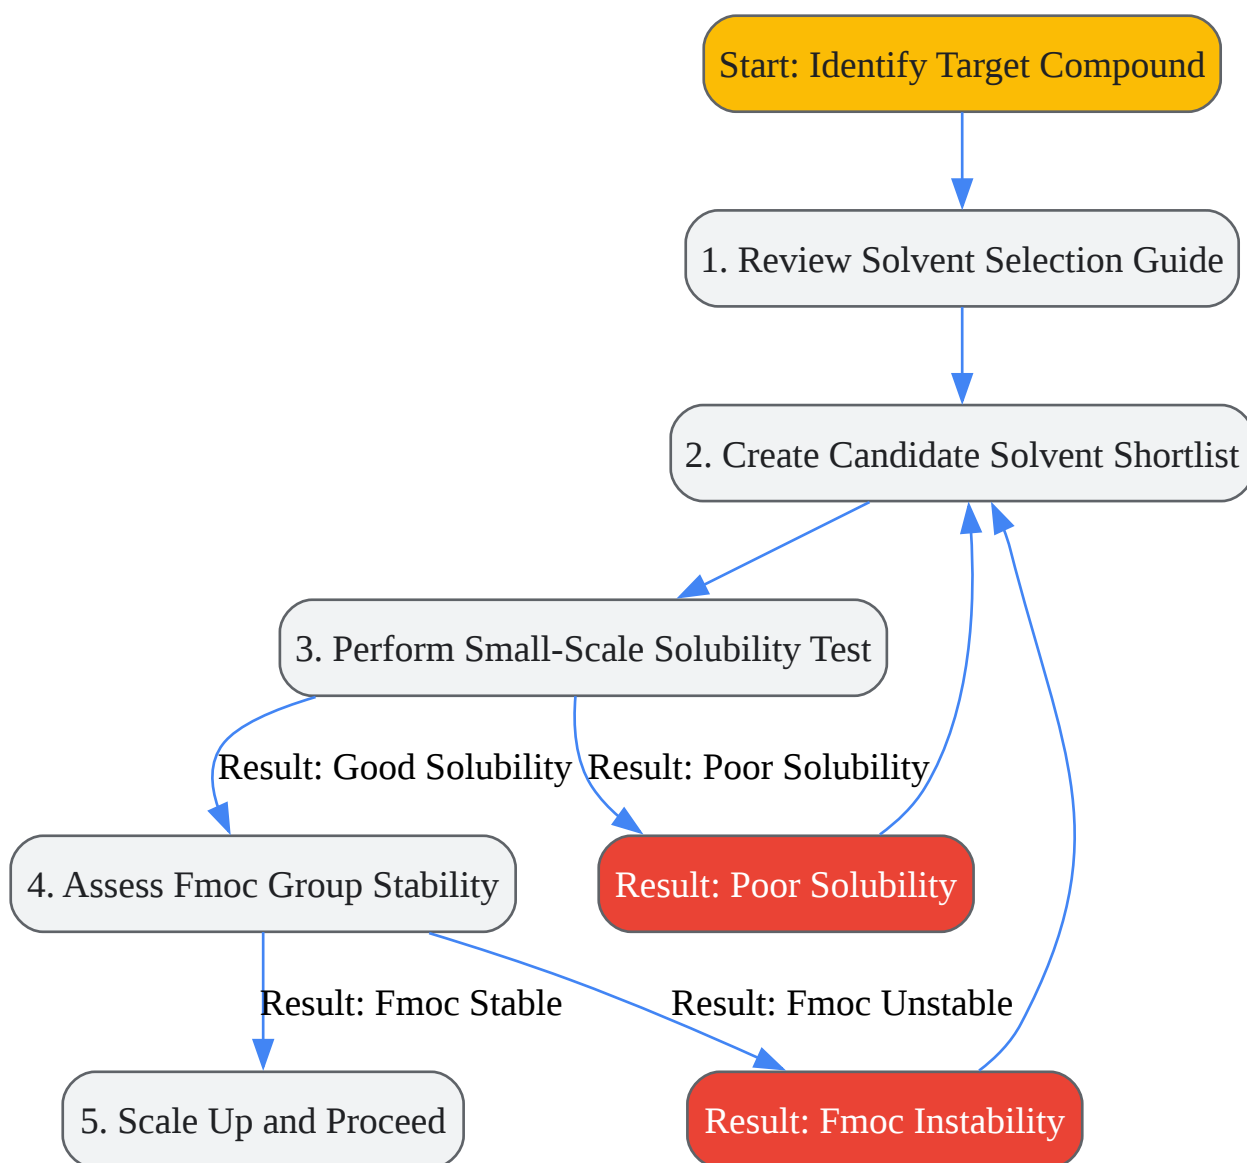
Start: Identify Target Compound

1. Review Solvent Selection Guide

2. Create Candidate Solvent Shortlist

3. Perform Small-Scale Solubility Test

Result: Good Solubility

Result: Poor Solubility

4. Assess Fmoc Group Stability

Result: Poor Solubility

Result: Fmoc Stable

Result: Fmoc Unstable

5. Scale Up and Proceed

Result: Fmoc Instability